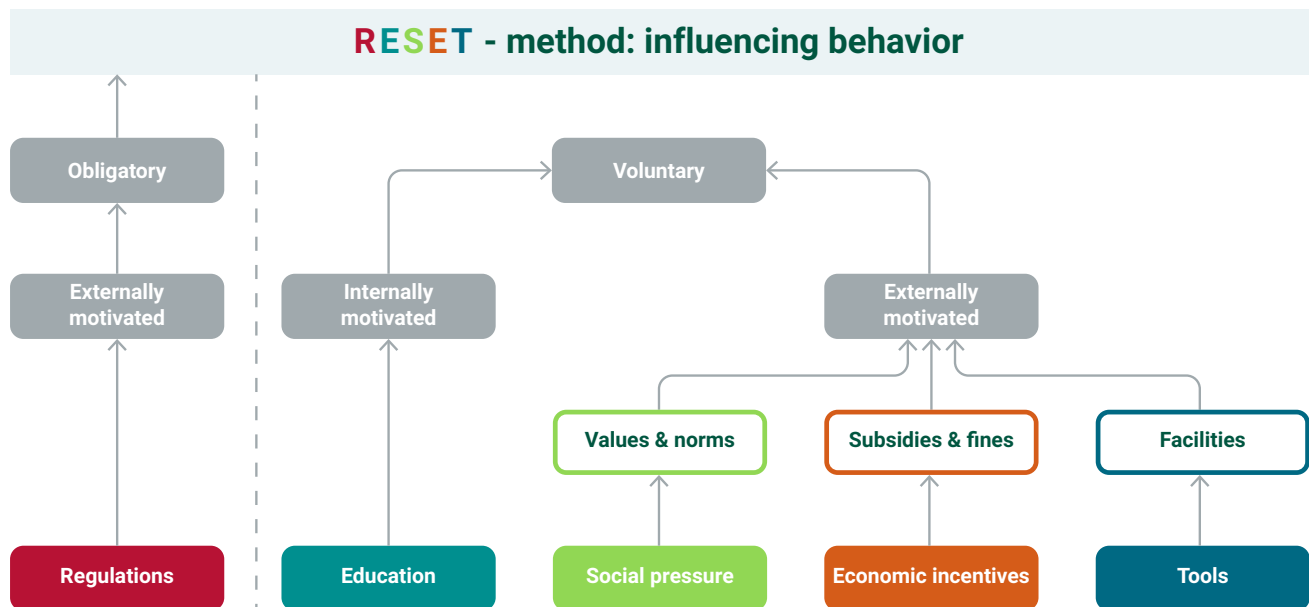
RESET - method: influencing behavior

Obligatory

Externally motivated

Regulations

Voluntary

Internally motivated

Externally motivated

Values & norms

Subsidies & fines

Facilities

Education

Social pressure

Economic incentives

Tools